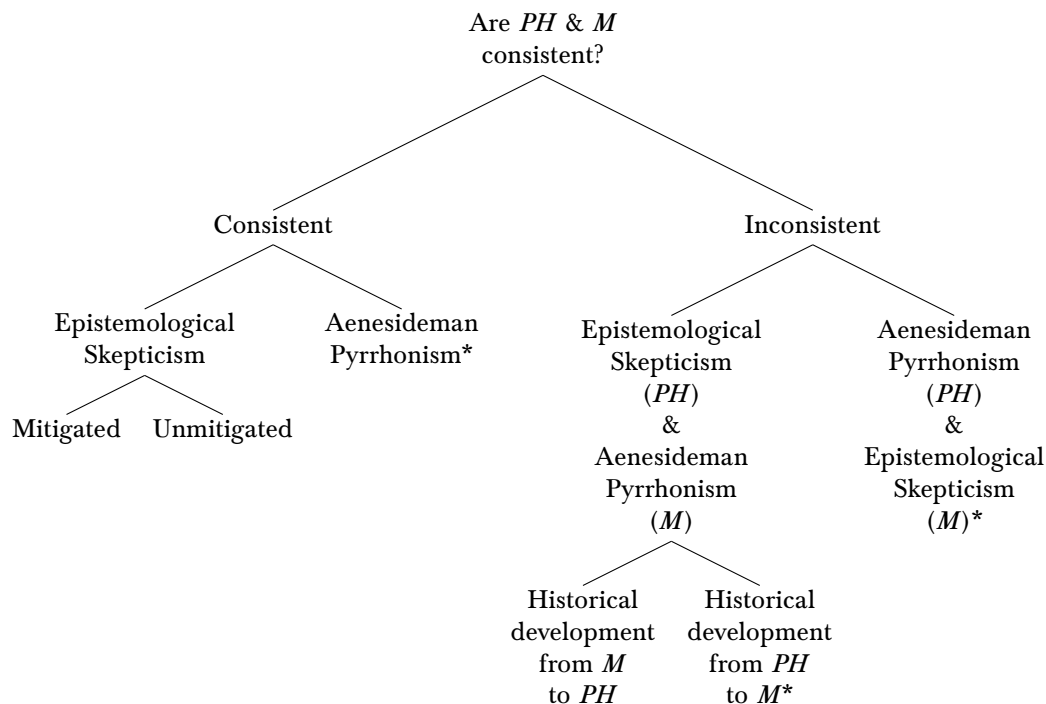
Are *PH* & *M* consistent?

Consistent

Inconsistent

Epistemological Skepticism

Aenesideman Pyrrhonism*

Mitigated

Unmitigated

Epistemological Skepticism (*PH*) & Aenesideman Pyrrhonism (*M*)

Aenesideman Pyrrhonism (*PH*) & Epistemological Skepticism (*M*)*

Historical development from *M* to *PH*

Historical development from *PH* to *M**